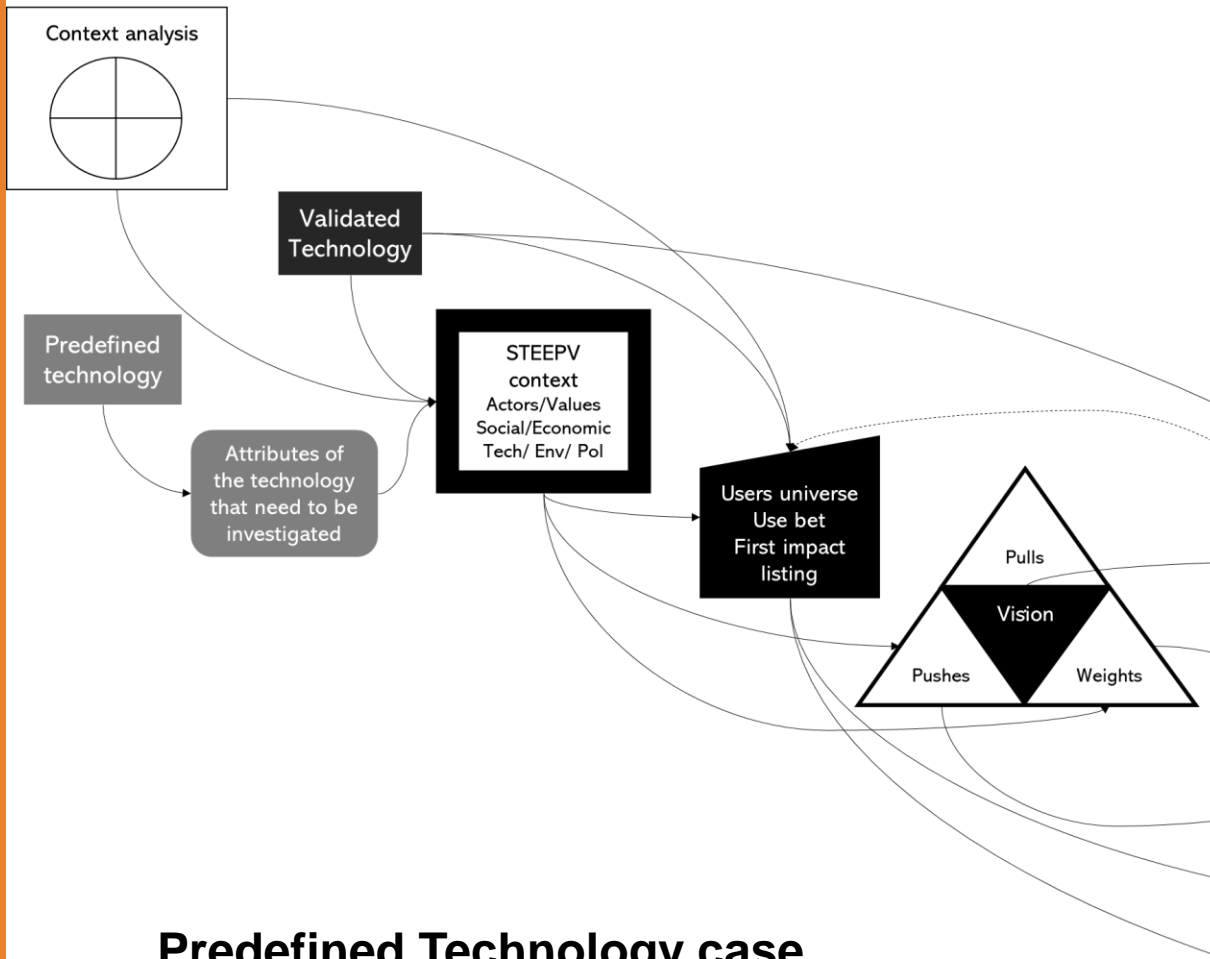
Context analysis

Validated Technology

Predefined technology

Attributes of the technology that need to be investigated

STEEPV context
Actors/Values
Social/Economic
Tech/ Env/ Pol

Users universe
Use bet
First impact listing

Pulls

Vision

Pushes

Weights

Predefined Technology case